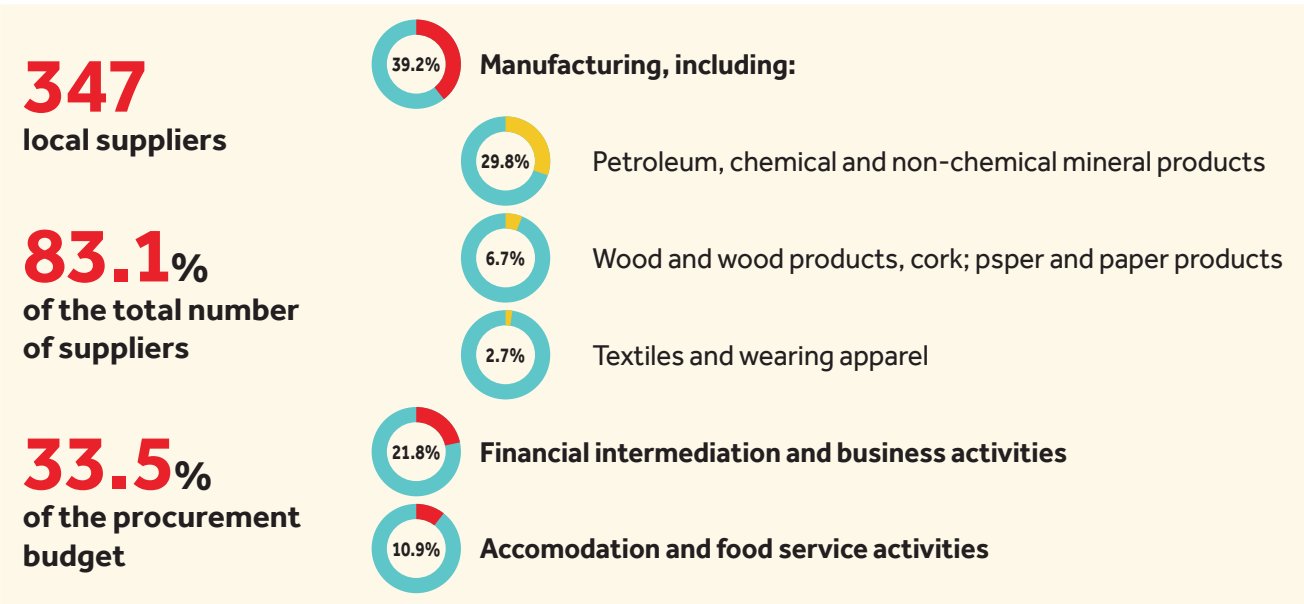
347
local suppliers

83.1%
of the total number of suppliers

33.5%
of the procurement budget

39.2% Manufacturing, including:

29.8% Petroleum, chemical and non-chemical mineral products

6.7% Wood and wood products, cork; psper and paper products

2.7% Textiles and wearing apparel

21.8% Financial intermediation and business activities

10.9% Accomodation and food service activities